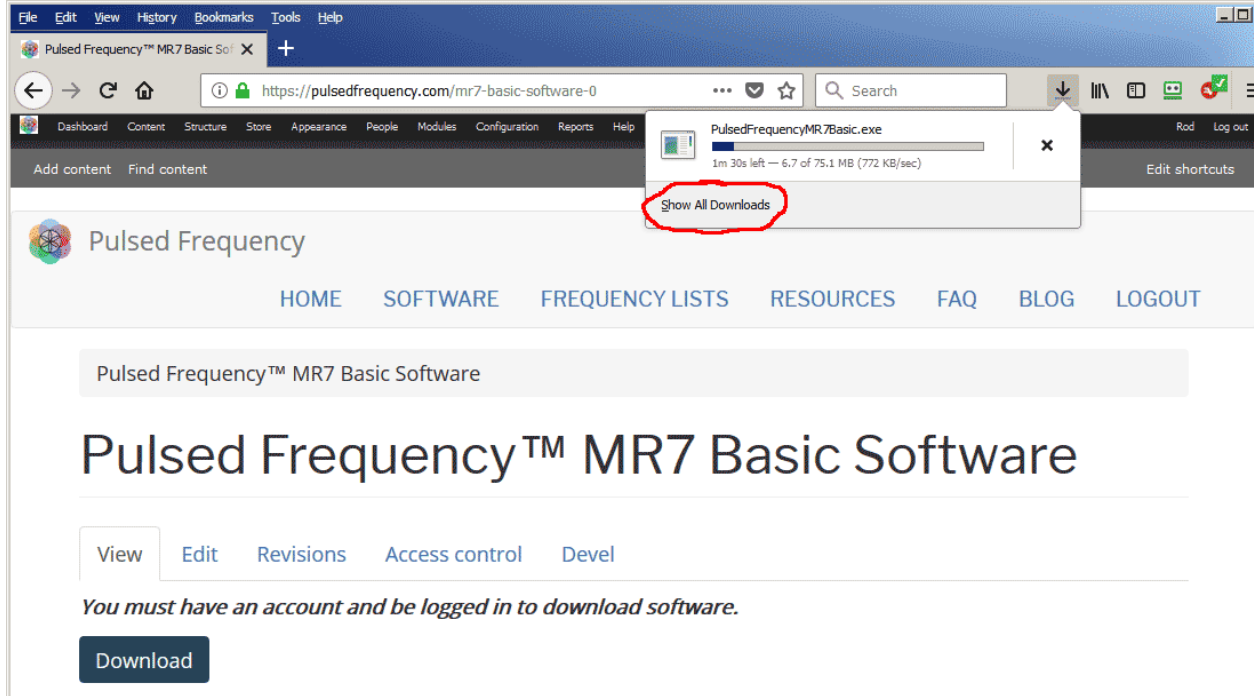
File Edit View History Bookmarks Tools Help

Pulsed Frequency™ MR7 Basic Sof ✕ +

https://pulsedfrequency.com/mr7-basic-software-0 ••• Search

Dashboard Content Structure Store Appearance People Modules Configuration Reports Help Rod Log out

Add content Find content Edit shortcuts

PulsedFrequencyMR7Basic.exe
1m 30s left — 6.7 of 75.1 MB (772 KB/sec)

Show All Downloads

Pulsed Frequency

HOME SOFTWARE FREQUENCY LISTS RESOURCES FAQ BLOG LOGOUT

Pulsed Frequency™ MR7 Basic Software

Pulsed Frequency™ MR7 Basic Software

View Edit Revisions Access control Devel

*You must have an account and be logged in to download software.*

Download